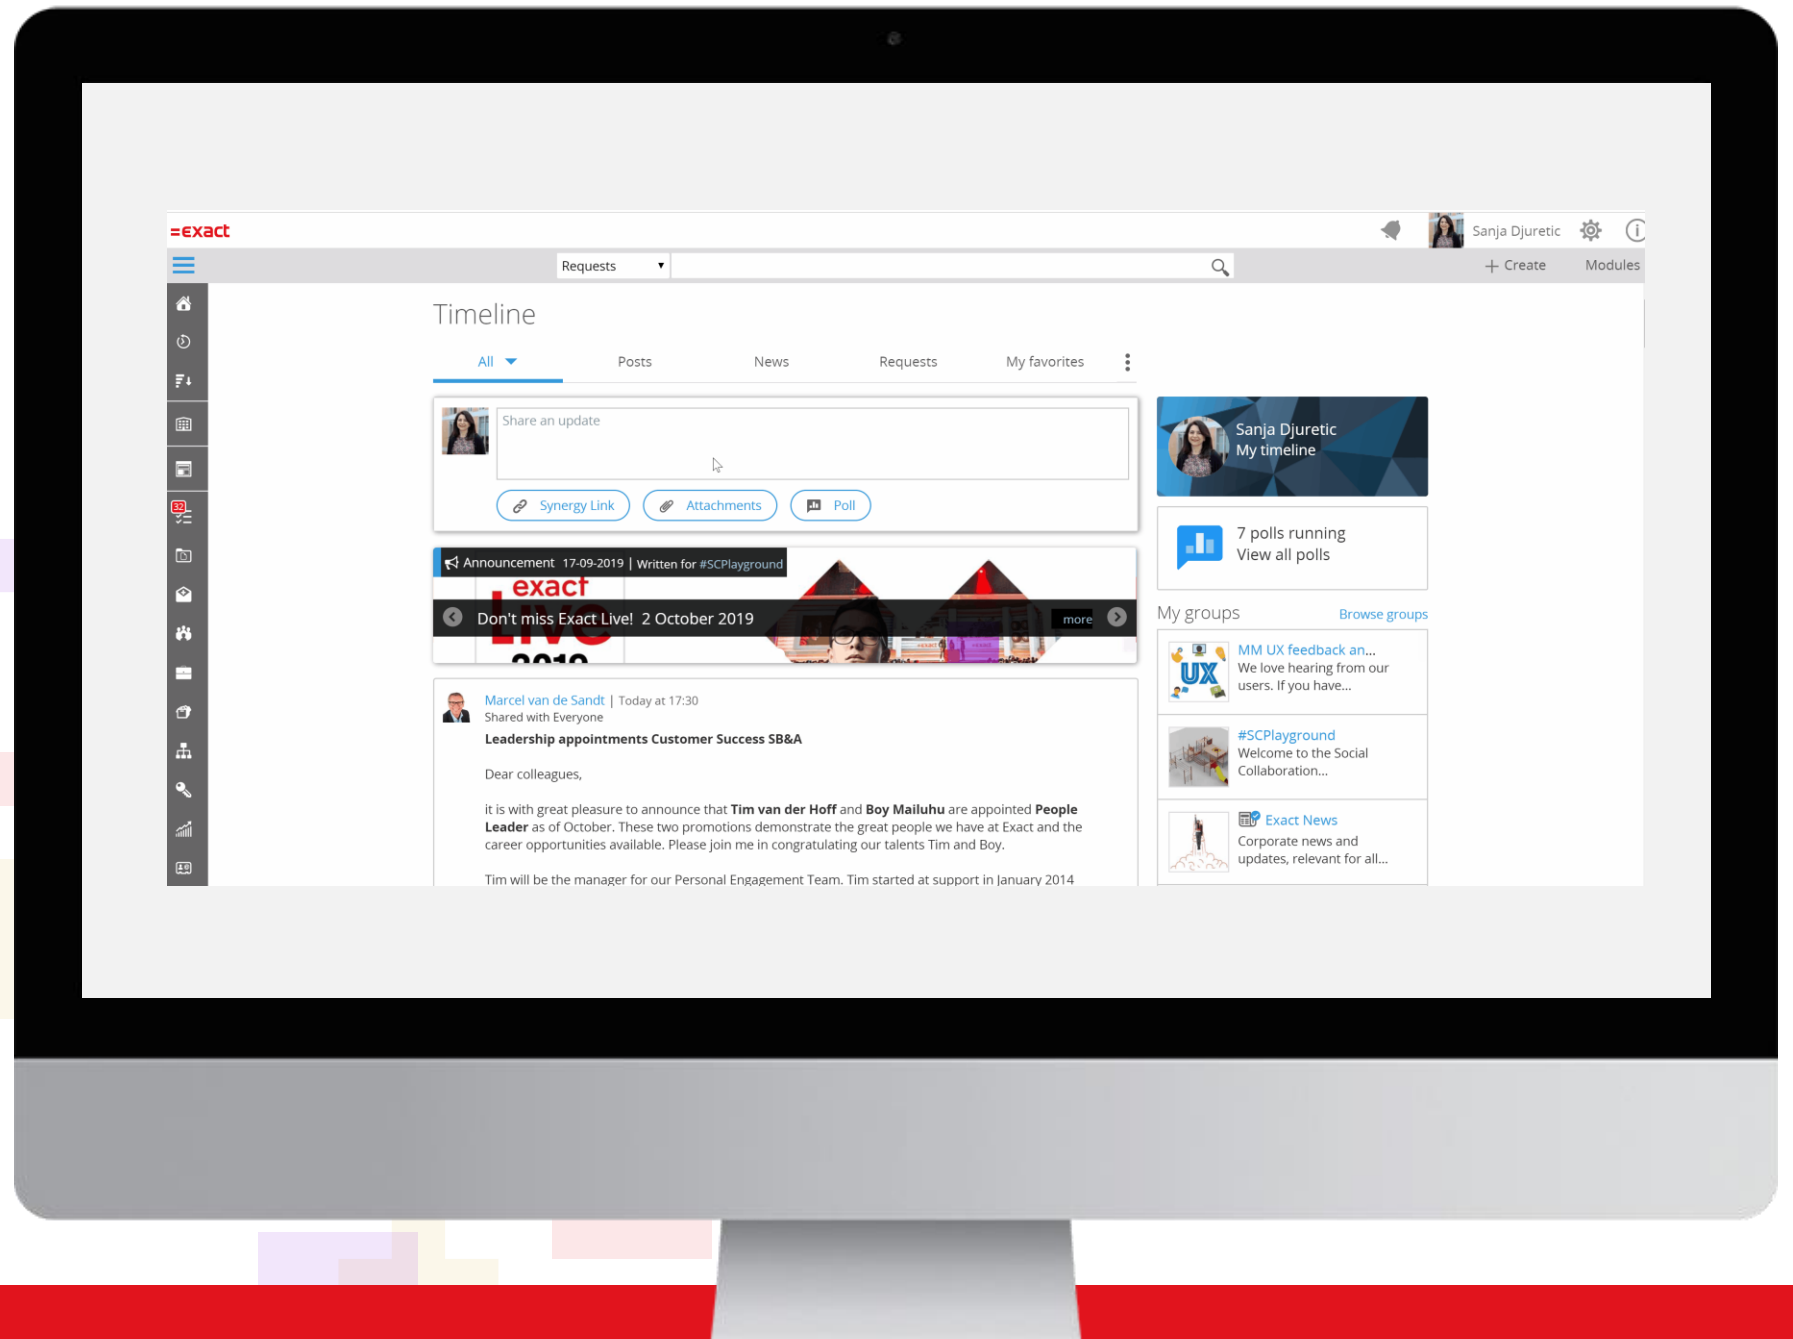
=exact

Sanja Djuretic

Requests

+ Create Modules

32

Timeline

All Posts News Requests My favorites

Share an update

Synergy Link Attachments Poll

Announcement 17-09-2019 | Written for #SCPlayground

exact Live 2019

Don't miss Exact Live! 2 October 2019

more

Marcel van de Sandt | Today at 17:30
Shared with Everyone

Leadership appointments Customer Success SB&A

Dear colleagues,

it is with great pleasure to announce that Tim van der Hoff and Boy Mailuhu are appointed People Leader as of October. These two promotions demonstrate the great people we have at Exact and the career opportunities available. Please join me in congratulating our talents Tim and Boy.

Tim will be the manager for our Personal Engagement Team. Tim started at support in January 2014

Sanja Djuretic
My timeline

7 polls running
View all polls

My groups Browse groups

MM UX feedback an...
We love hearing from our users. If you have...

UX

#SCPlayground
Welcome to the Social Collaboration...

Exact News
Corporate news and updates, relevant for all...